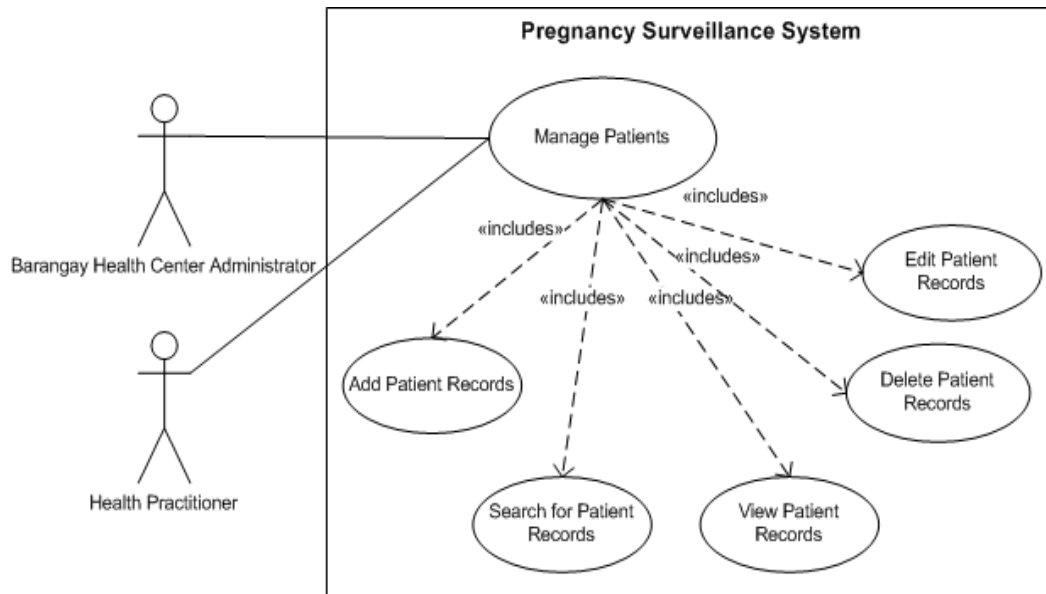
Pregnancy Surveillance System

Barangay Health Center Administrator

Health Practitioner

Manage Patients

«includes»

«includes»

«includes»

«includes»

«includes»

Edit Patient Records

Add Patient Records

Delete Patient Records

Search for Patient Records

View Patient Records